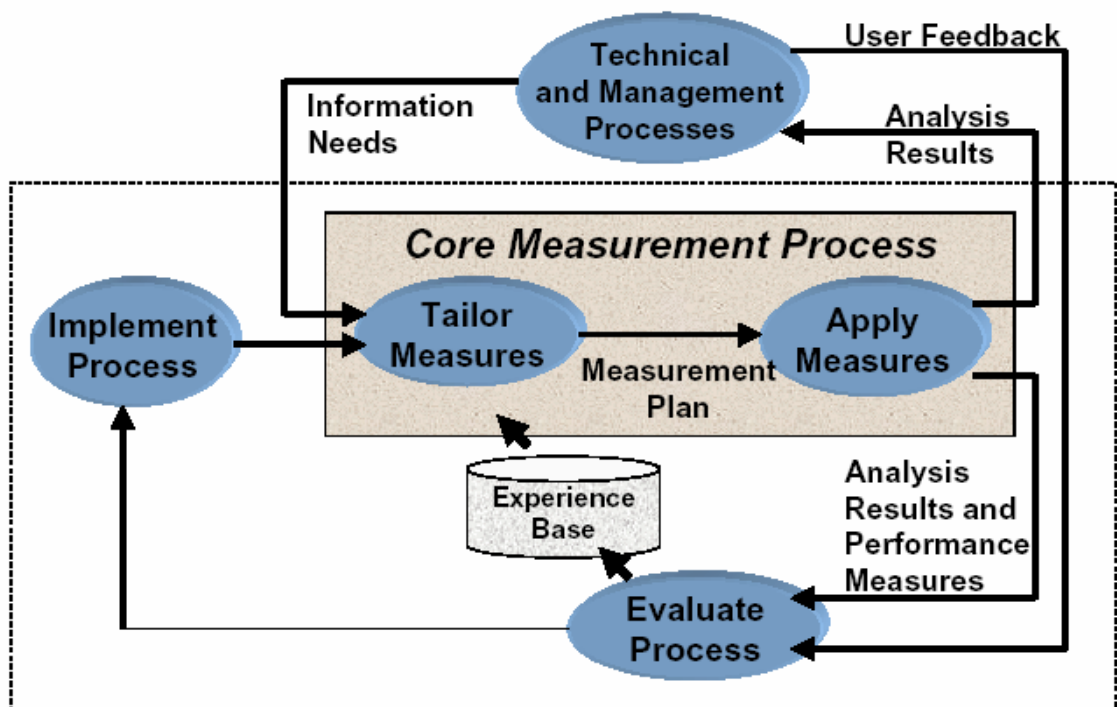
Technical and Management Processes

User Feedback

Information Needs

Analysis Results

Core Measurement Process

Implement Process

Tailor Measures

Apply Measures

Measurement Plan

Experience Base

Analysis Results and Performance Measures

Evaluate Process